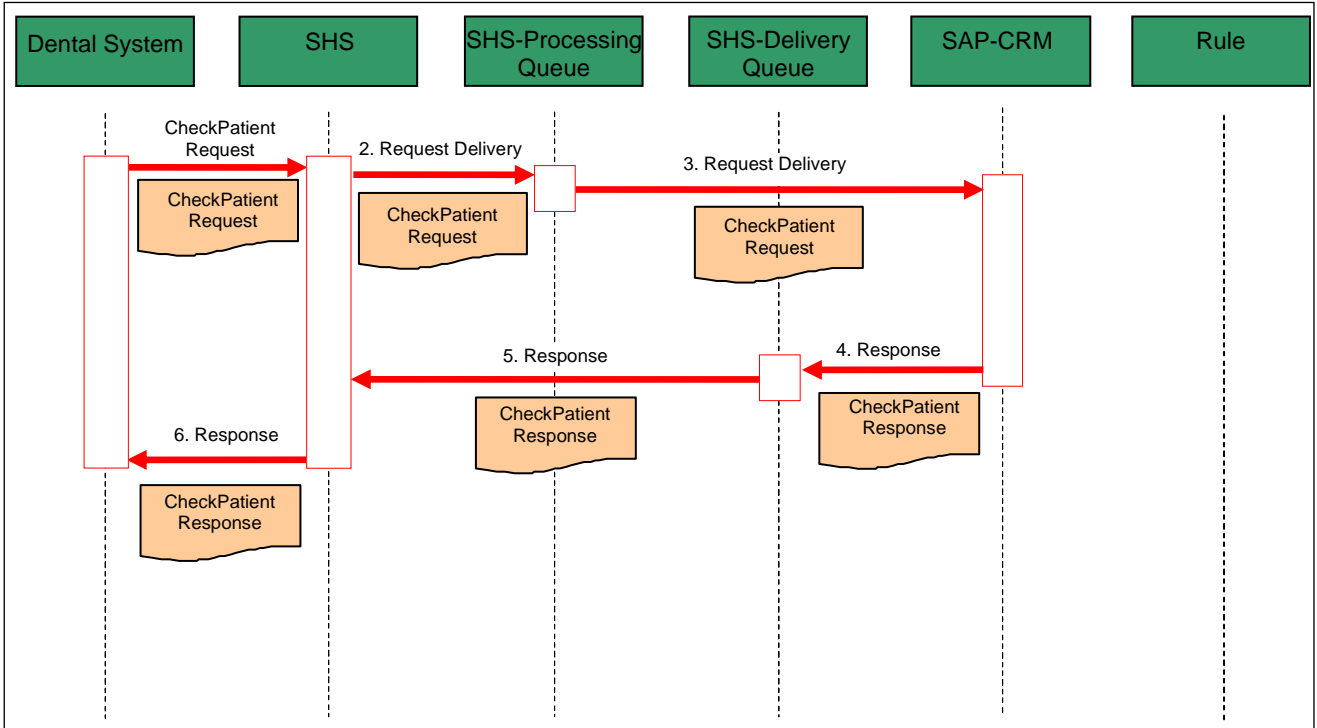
Dental System

SHS

SHS-Processing Queue

SHS-Delivery Queue

SAP-CRM

Rule

CheckPatient Request

CheckPatient Request

2. Request Delivery

CheckPatient Request

3. Request Delivery

CheckPatient Request

5. Response

4. Response

CheckPatient Response

CheckPatient Response

6. Response

CheckPatient Response